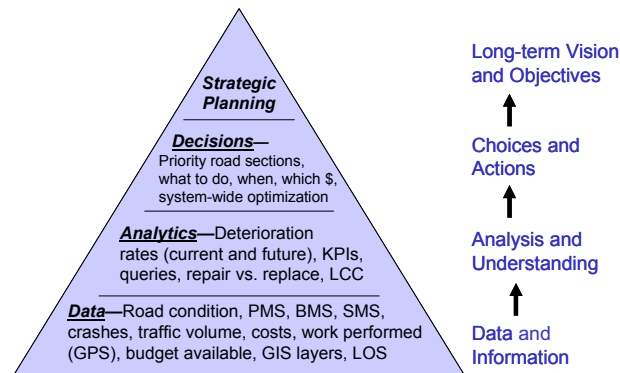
Strategic Planning

Decisions—Priority road sections, what to do, when, which $, system-wide optimization

Analytics—Deterioration rates (current and future), KPIs, queries, repair vs. replace, LCC

Data—Road condition, PMS, BMS, SMS, crashes, traffic volume, costs, work performed (GPS), budget available, GIS layers, LOS

Long-term Vision and Objectives

Choices and Actions

Analysis and Understanding

Data and Information